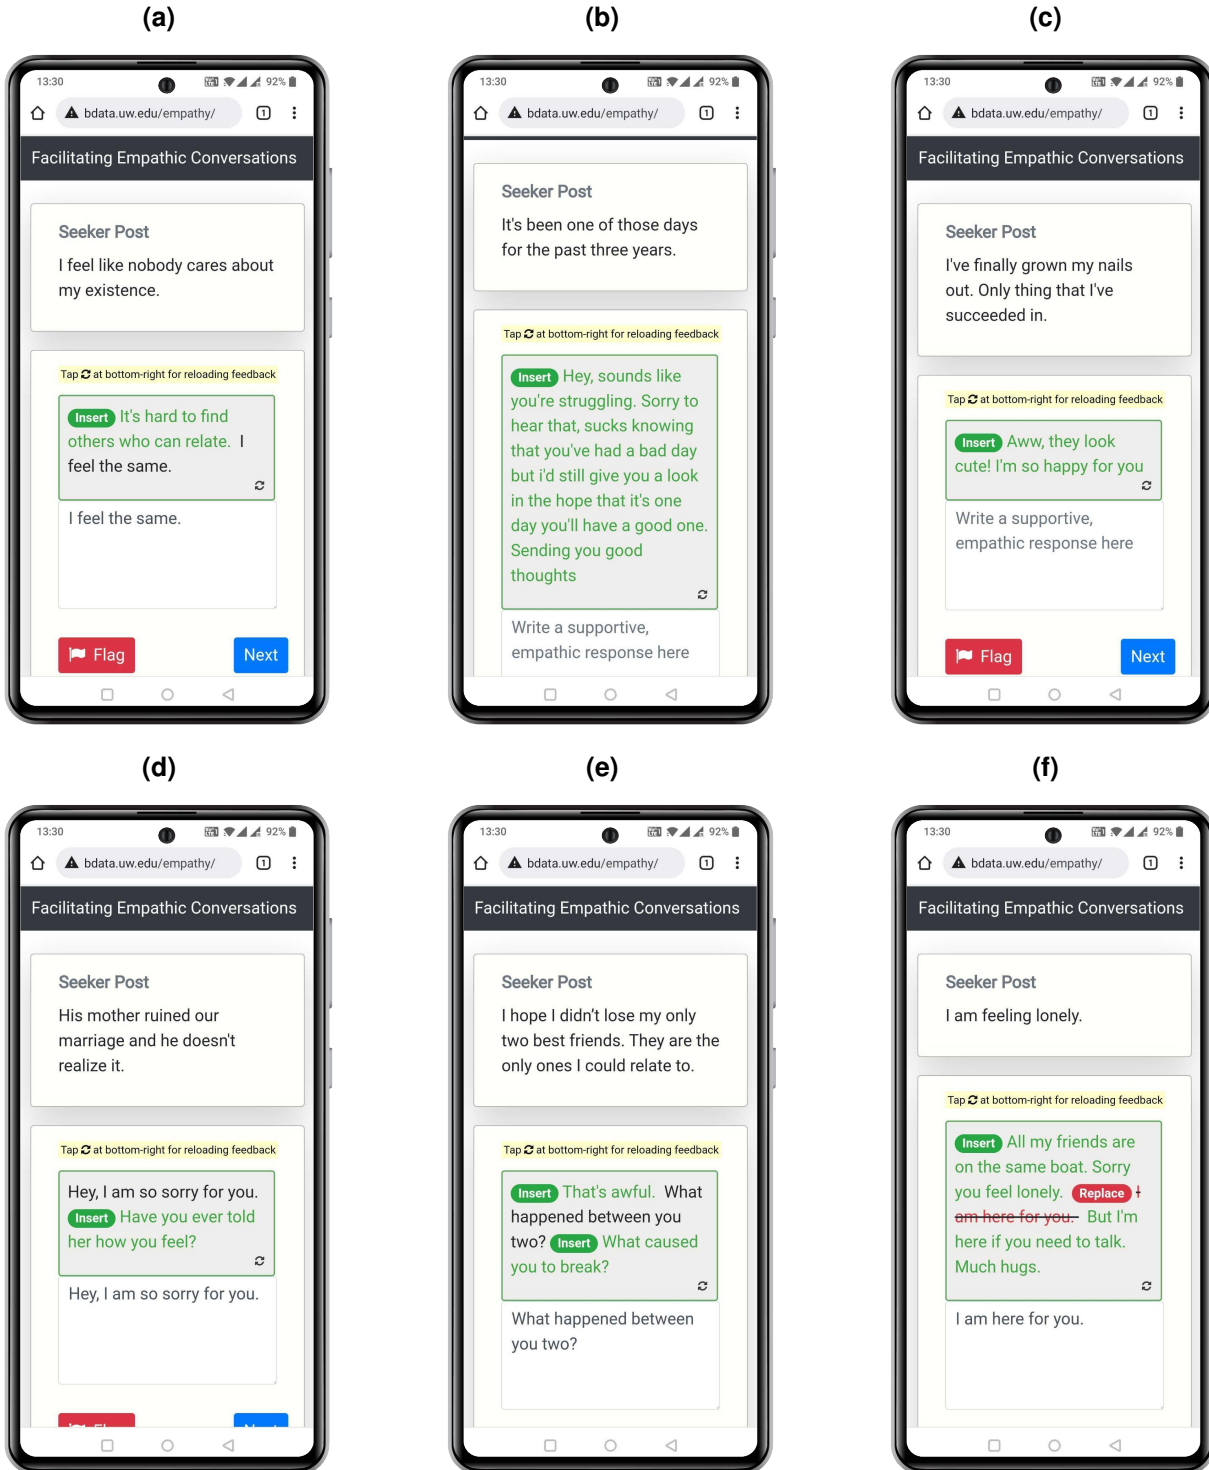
(a)

13:30 92%
bdata.uw.edu/empathy/

Facilitating Empathic Conversations

Seeker Post
I feel like nobody cares about my existence.

Tap at bottom-right for reloading feedback

Insert It's hard to find others who can relate. I feel the same.

I feel the same.

Flag Next

(b)

13:30 92%
bdata.uw.edu/empathy/

Seeker Post
It's been one of those days for the past three years.

Tap at bottom-right for reloading feedback

Insert Hey, sounds like you're struggling. Sorry to hear that, sucks knowing that you've had a bad day but i'd still give you a look in the hope that it's one day you'll have a good one. Sending you good thoughts

Write a supportive, empathic response here

(c)

13:30 92%
bdata.uw.edu/empathy/

Facilitating Empathic Conversations

Seeker Post
I've finally grown my nails out. Only thing that I've succeeded in.

Tap at bottom-right for reloading feedback

Insert Aww, they look cute! I'm so happy for you

Write a supportive, empathic response here

Flag Next

(d)

13:30 92%
bdata.uw.edu/empathy/

Facilitating Empathic Conversations

Seeker Post
His mother ruined our marriage and he doesn't realize it.

Tap at bottom-right for reloading feedback

Hey, I am so sorry for you. Insert Have you ever told her how you feel?

Hey, I am so sorry for you.

(e)

13:30 92%
bdata.uw.edu/empathy/

Facilitating Empathic Conversations

Seeker Post
I hope I didn't lose my only two best friends. They are the only ones I could relate to.

Tap at bottom-right for reloading feedback

Insert That's awful. What happened between you two? Insert What caused you to break?

What happened between you two?

(f)

13:30 92%
bdata.uw.edu/empathy/

Facilitating Empathic Conversations

Seeker Post
I am feeling lonely.

Tap at bottom-right for reloading feedback

Insert All my friends are on the same boat. Sorry you feel lonely. Replace I am here for you. But I'm here if you need to talk. Much hugs.

I am here for you.